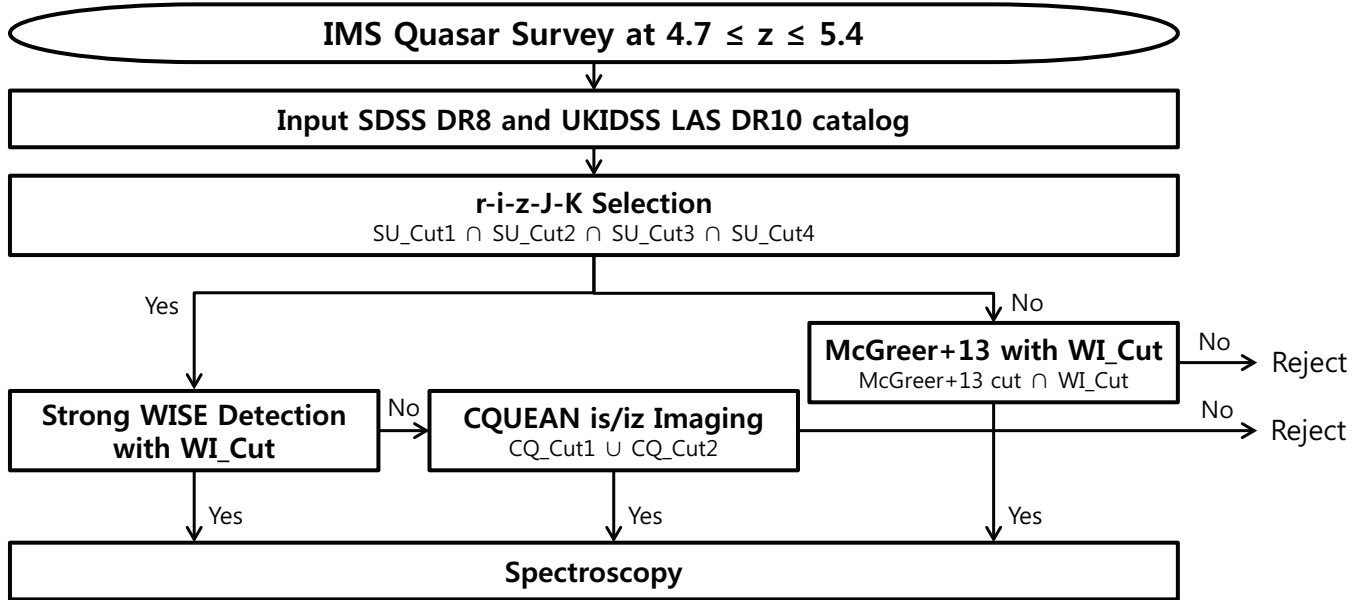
IMS Quasar Survey at $4.7 \leq z \leq 5.4$

Input SDSS DR8 and UKIDSS LAS DR10 catalog

r-i-z-J-K Selection
SU_Cut1 $\cap$ SU_Cut2 $\cap$ SU_Cut3 $\cap$ SU_Cut4

Yes

No

McGreer+13 with WI_Cut
McGreer+13 cut $\cap$ WI_Cut

No

Reject

Strong WISE Detection with WI_Cut

No

CQUEAN is/iz Imaging
CQ_Cut1 $\cup$ CQ_Cut2

No

Reject

Yes

Yes

Yes

Spectroscopy